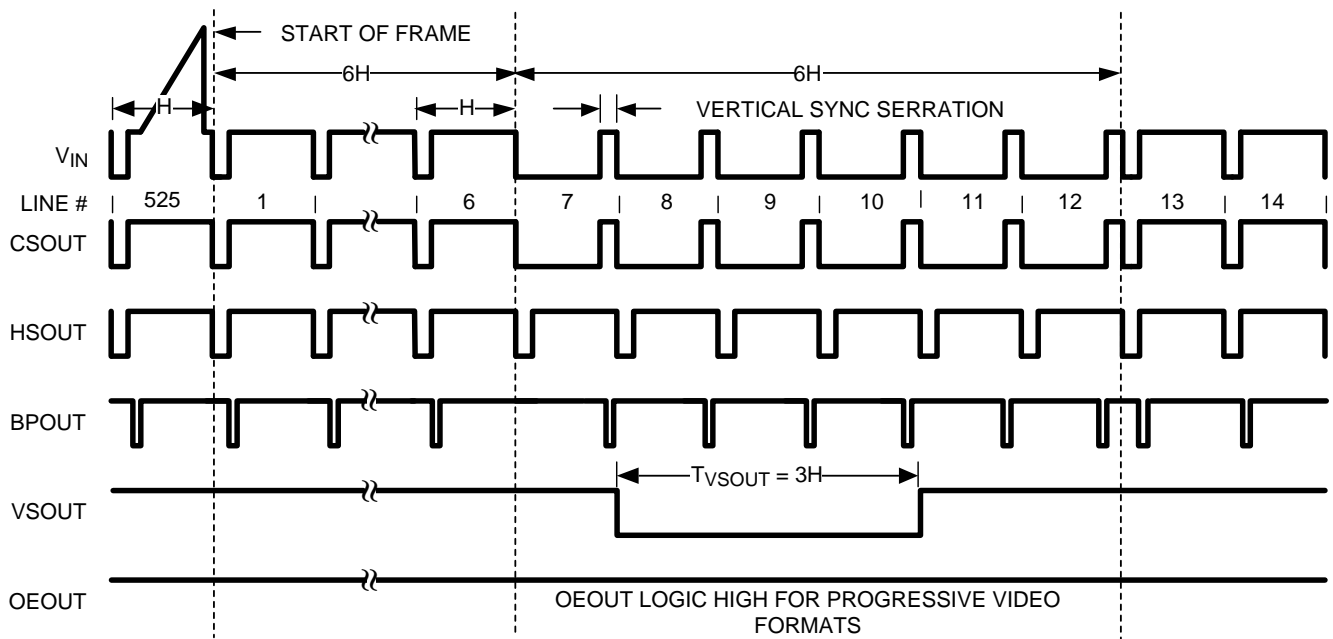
START OF FRAME

6H

6H

H

H

VERTICAL SYNC SERRATION

$V_{IN}$

LINE #

525

1

6

7

8

9

10

11

12

13

14

CSOUT

HSOUT

BPOUT

VSOUT

$T_{VSOUT}$ = 3H

OEOUT

OEOUT LOGIC HIGH FOR PROGRESSIVE VIDEO FORMATS